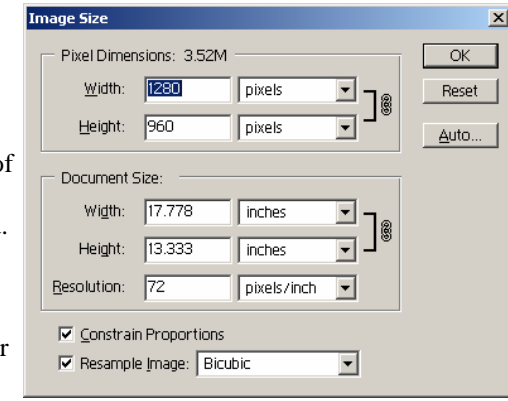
Image Size

Pixel Dimensions: 3.52M

Width: 1280 pixels

Height: 960 pixels

OK

Reset

Auto...

of

Document Size:

Width: 17.778 inches

Height: 13.333 inches

Resolution: 72 pixels/inch

Constrain Proportions

Resample Image: Bicubic

r